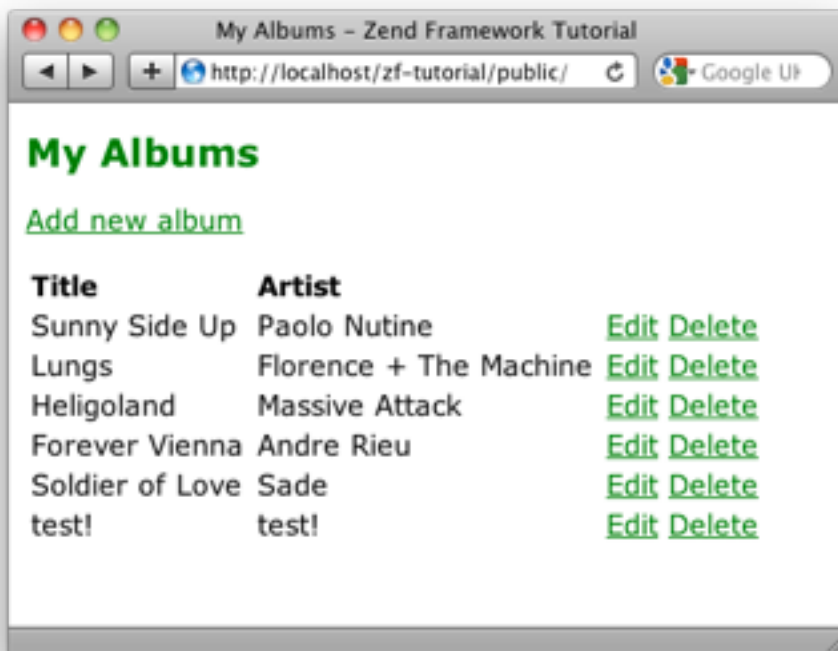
My Albums - Zend Framework Tutorial

http://localhost/zf-tutorial/public/

Google UK

My Albums

Add new album

| Title | Artist | |
|---|---|---|
| Sunny Side Up | Paolo Nutine | Edit Delete |
| Lungs | Florence + The Machine | Edit Delete |
| Heligoland | Massive Attack | Edit Delete |
| Forever Vienna | Andre Rieu | Edit Delete |
| Soldier of Love | Sade | Edit Delete |
| test! | test! | Edit Delete |